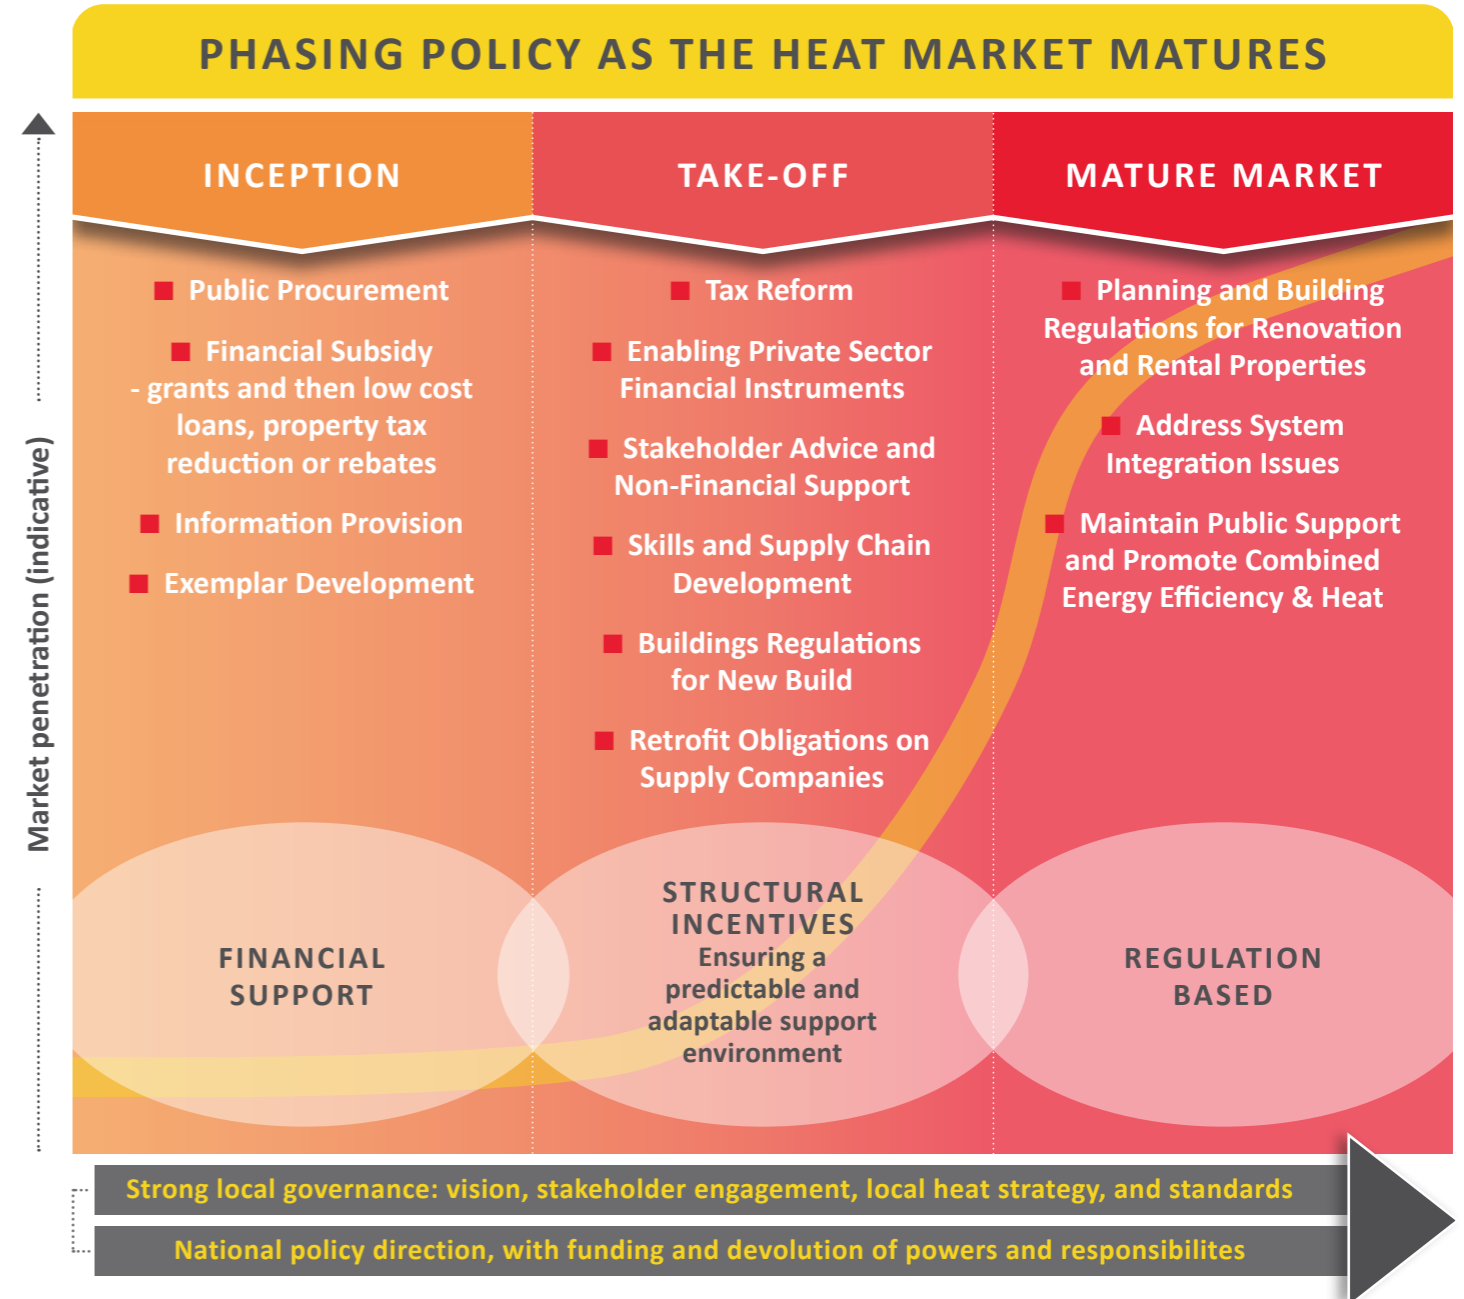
PHASING POLICY AS THE HEAT MARKET MATURES

Market penetration (indicative)

INCEPTION

Public Procurement

Financial Subsidy - grants and then low cost loans, property tax reduction or rebates

Information Provision

Exemplar Development

TAKE-OFF

Tax Reform

Enabling Private Sector Financial Instruments

Stakeholder Advice and Non-Financial Support

Skills and Supply Chain Development

Buildings Regulations for New Build

Retrofit Obligations on Supply Companies

MATURE MARKET

Planning and Building Regulations for Renovation and Rental Properties

Address System Integration Issues

Maintain Public Support and Promote Combined Energy Efficiency & Heat

FINANCIAL SUPPORT

STRUCTURAL INCENTIVES
Ensuring a predictable and adaptable support environment

REGULATION BASED

Strong local governance: vision, stakeholder engagement, local heat strategy, and standards

National policy direction, with funding and devolution of powers and responsibilites